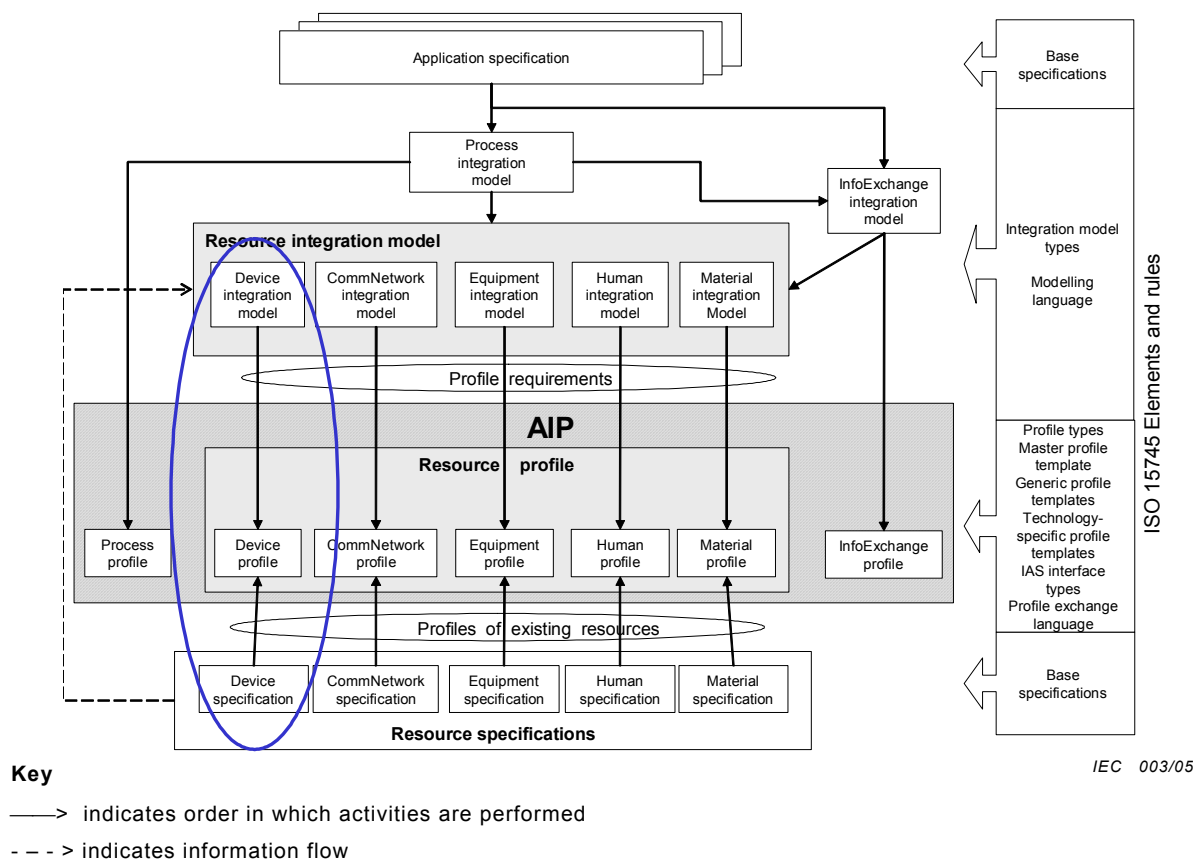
Application specification

Process integration model

InfoExchange integration model

Resource integration model

Device integration model

CommNetwork integration model

Equipment integration model

Human integration model

Material integration Model

Profile requirements

AIP

Resource profile

Process profile

Device profile

CommNetwork profile

Equipment profile

Human profile

Material profile

InfoExchange profile

Profiles of existing resources

Device specification

CommNetwork specification

Equipment specification

Human specification

Material specification

Resource specifications

Base specifications

Integration model types

Modelling language

Profile types
Master profile template
Generic profile templates
Technology-specific profile templates
IAS interface types
Profile exchange language

Base specifications

ISO 15745 Elements and rules

Key

IEC 003/05

——> indicates order in which activities are performed

- – - > indicates information flow